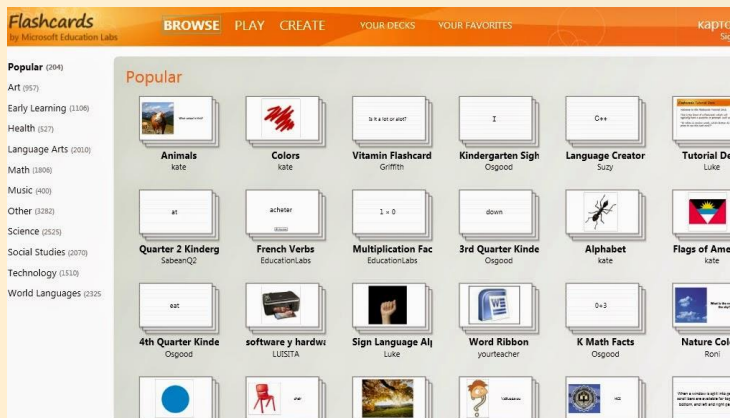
Flashcards
by Microsoft Education Labs

BROWSE PLAY CREATE YOUR DECKS YOUR FAVORITES

картo
Sic

Popular (204)
Art (957)
Early Learning (1106)
Health (527)
Language Arts (2010)
Math (1806)
Music (400)
Other (3282)
Science (2525)
Social Studies (2070)
Technology (1510)
World Languages (2325

Popular

What animal is this?
Animals
kate

Colors
kate

Is it a lot or alot?
Vitamin Flashcard
Griffith

I
Kindergarten Sigh
Osgood

C++
Language Creator
Suzy

Tutorial De
Luke

at
Quarter 2 Kinderg
SabeanQ2

acheter
French Verbs
EducationLabs

1 × 0
Multiplication Fac
EducationLabs

down
3rd Quarter Kinde
Osgood

Alphabet
kate

Flags of Ame
kate

eat
4th Quarter Kinde
Osgood

software y hardwa
LUISITA

Sign Language Al
Luke

Word Ribbon
yourteacher

0+3
K Math Facts
Osgood

Nature Co
Roni

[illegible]